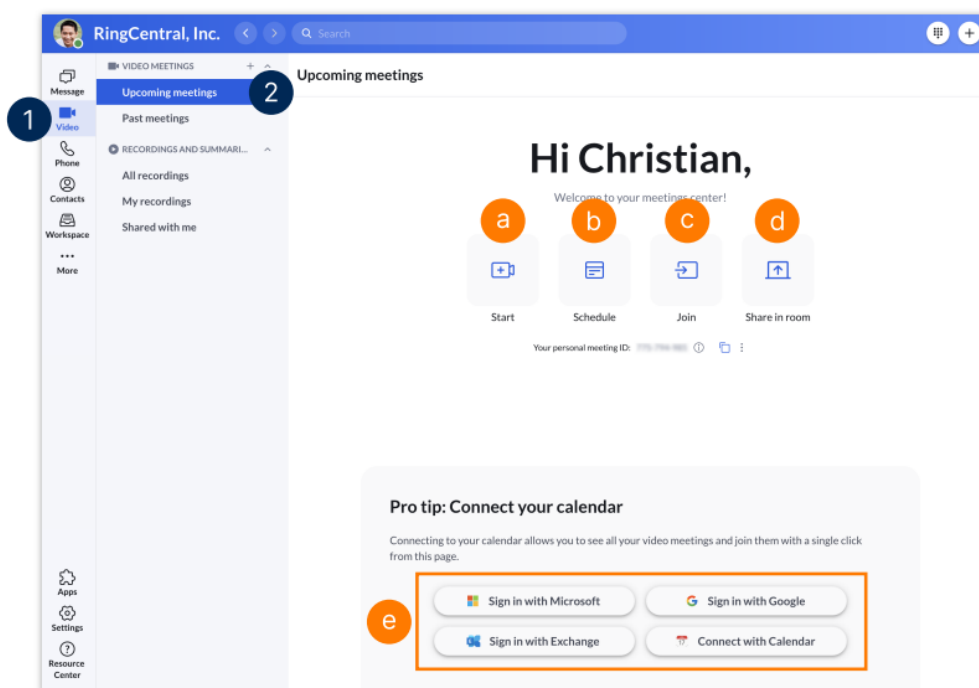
RingCentral, Inc.

Search

Message

1

Video

Phone

Contacts

Workspace

More

Apps

Settings

Resource Center

VIDEO MEETINGS

Upcoming meetings

2

Past meetings

RECORDINGS AND SUMMARI...

All recordings

My recordings

Shared with me

Upcoming meetings

Hi Christian,

Welcome to your meetings center!

a

b

c

d

Start

Schedule

Join

Share in room

Your personal meeting ID: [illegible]

Pro tip: Connect your calendar

Connecting to your calendar allows you to see all your video meetings and join them with a single click from this page.

e

Sign in with Microsoft

Sign in with Google

Sign in with Exchange

Connect with Calendar